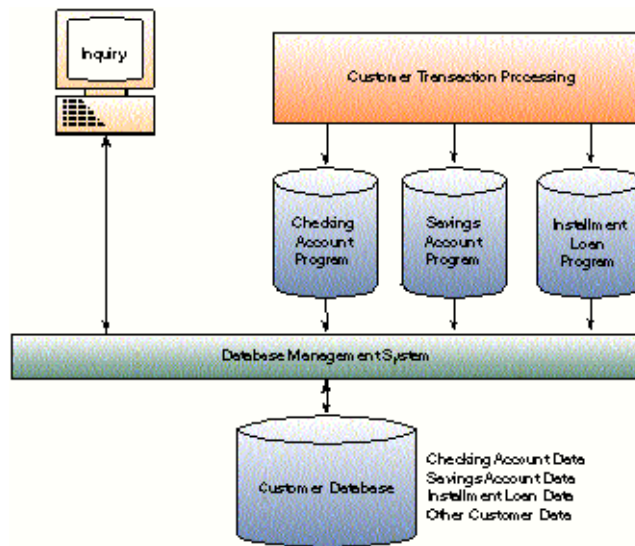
Inquiry

Customer Transaction Processing

Checking Account Program

Savings Account Program

Installment Loan Program

Database Management System

Customer Database

Checking Account Data
Savings Account Data
Installment Loan Data
Other Customer Data